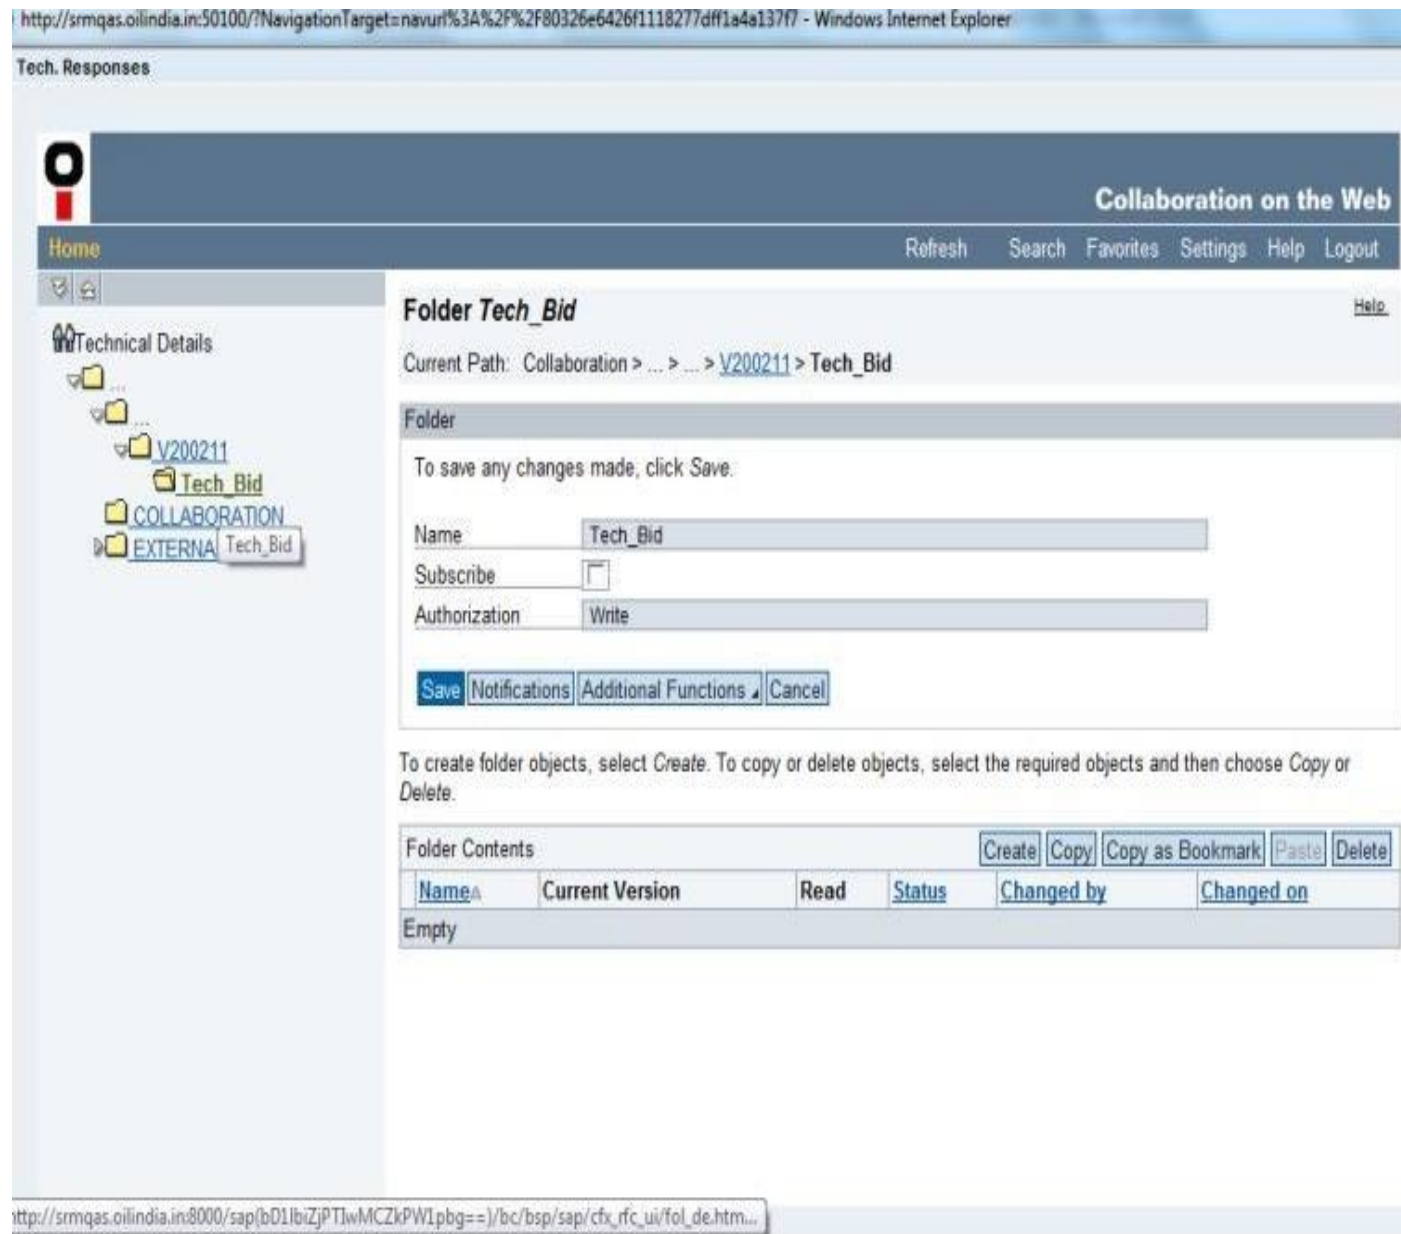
http://srmqas.oilindia.in:50100/?NavigationTarget=navurl%3A%2F%2F80326e6426f1118277dff1a4a137f7 - Windows Internet Explorer

Tech. Responses

Collaboration on the Web

Home

Refresh Search Favorites Settings Help Logout

Technical Details
...
...
V200211
Tech_Bid
COLLABORATION
EXTERNA Tech_Bid

Folder *Tech_Bid*

Help

Current Path: Collaboration > ... > ... > V200211 > Tech_Bid

Folder

To save any changes made, click *Save*.

Name Tech_Bid
Subscribe
Authorization Write

Save Notifications Additional Functions Cancel

To create folder objects, select *Create*. To copy or delete objects, select the required objects and then choose *Copy* or *Delete*.

Folder Contents Create Copy Copy as Bookmark Paste Delete

| Name | Current Version | Read | Status | Changed by | Changed on |
|---|---|---|---|---|---|
| Empty | | | | | |

ttp://srmqas.oilindia.in:8000/sap(bD1lbiZjPTIwMCZkPW1pbg==)/bc/bsp/sap/cfx_rfc_ui/fol_de.htm...